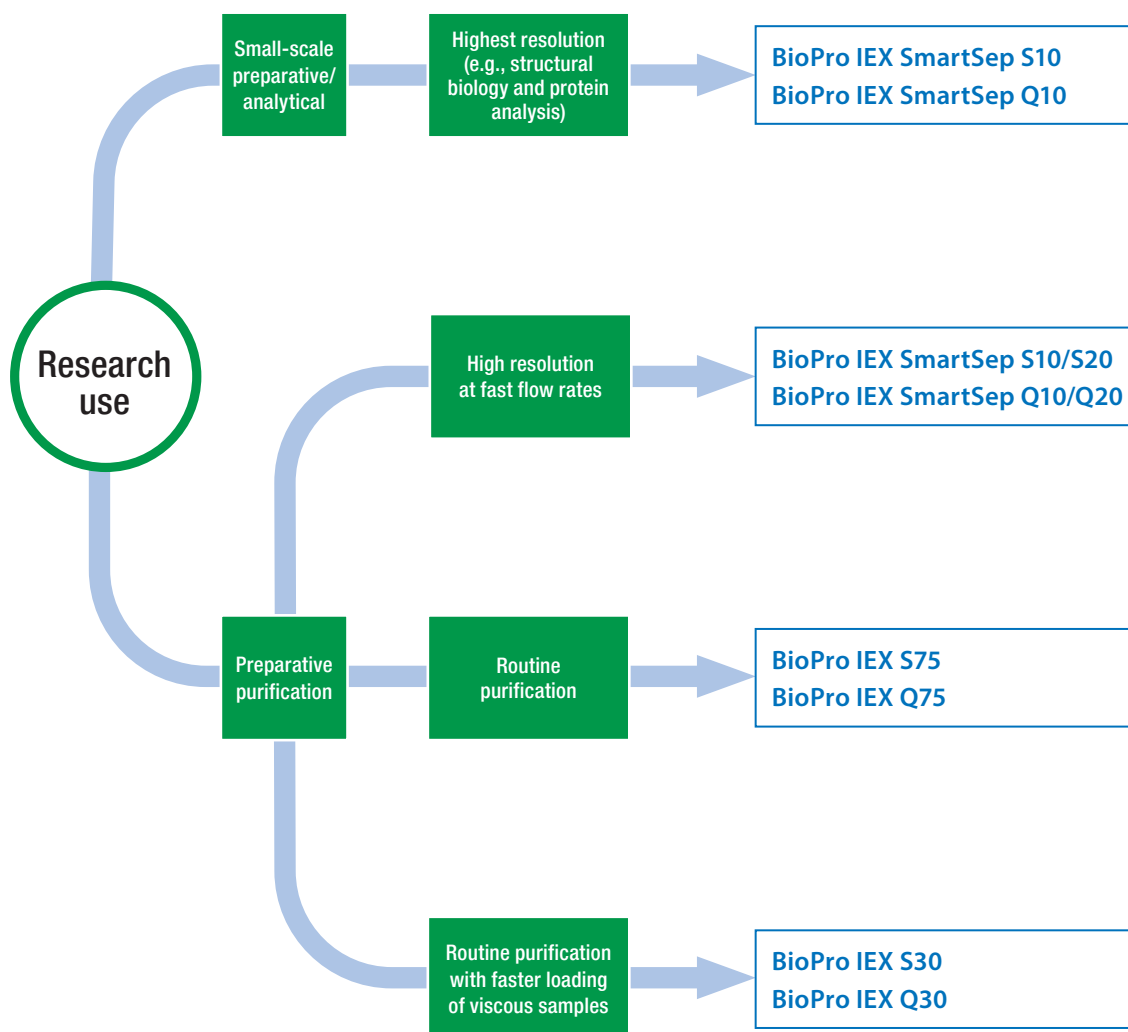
Research use

Small-scale preparative/ analytical

Highest resolution (e.g., structural biology and protein analysis)

BioPro IEX SmartSep S10
BioPro IEX SmartSep Q10

High resolution at fast flow rates

BioPro IEX SmartSep S10/S20
BioPro IEX SmartSep Q10/Q20

Preparative purification

Routine purification

BioPro IEX S75
BioPro IEX Q75

Routine purification with faster loading of viscous samples

BioPro IEX S30
BioPro IEX Q30